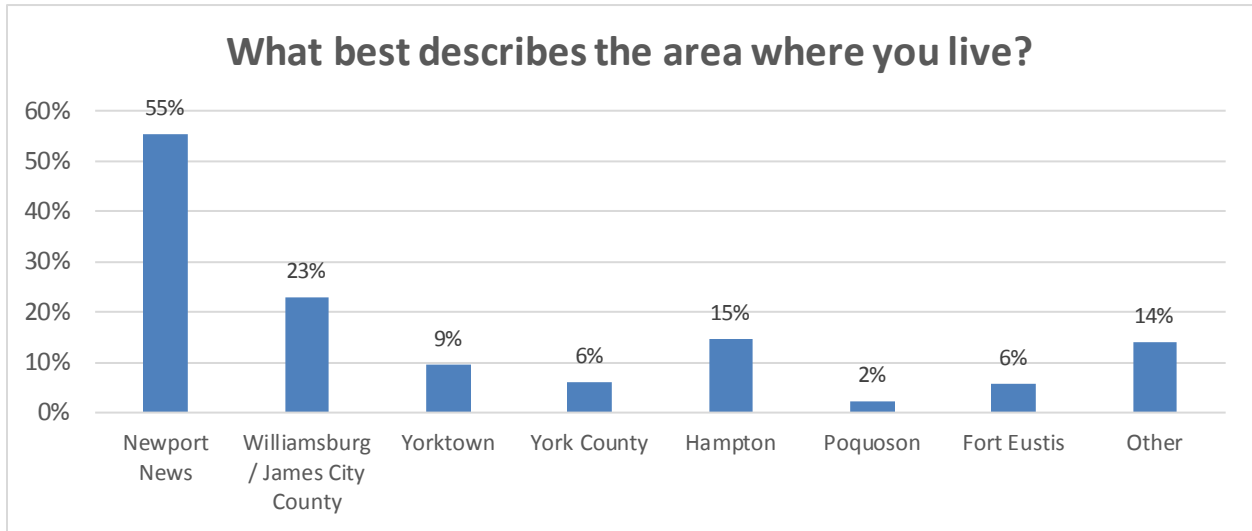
What best describes the area where you live?

60%
50%
40%
30%
20%
10%
0%

55%
23%
9%
6%
15%
2%
6%
14%

Newport News
Williamsburg / James City County
Yorktown
York County
Hampton
Poquoson
Fort Eustis
Other